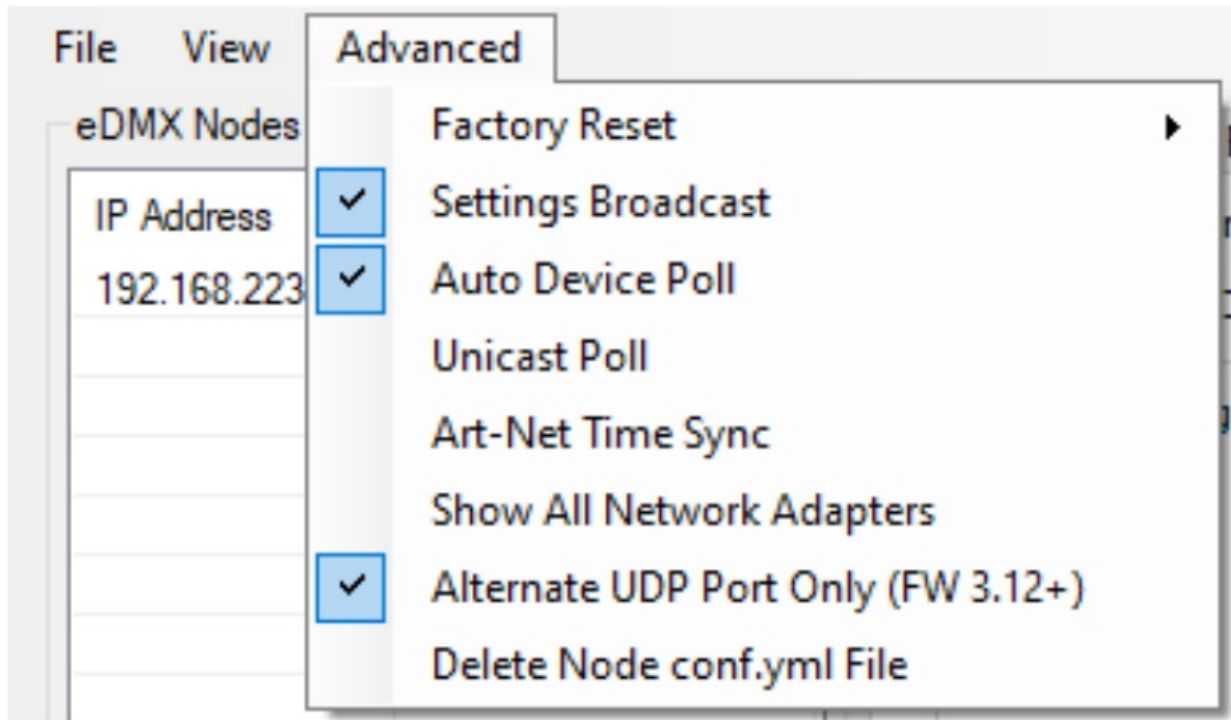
File View Advanced

eDMX Nodes

IP Address

192.168.223

Factory Reset

Settings Broadcast

Auto Device Poll

Unicast Poll

Art-Net Time Sync

Show All Network Adapters

Alternate UDP Port Only (FW 3.12+)

Delete Node conf.yml File